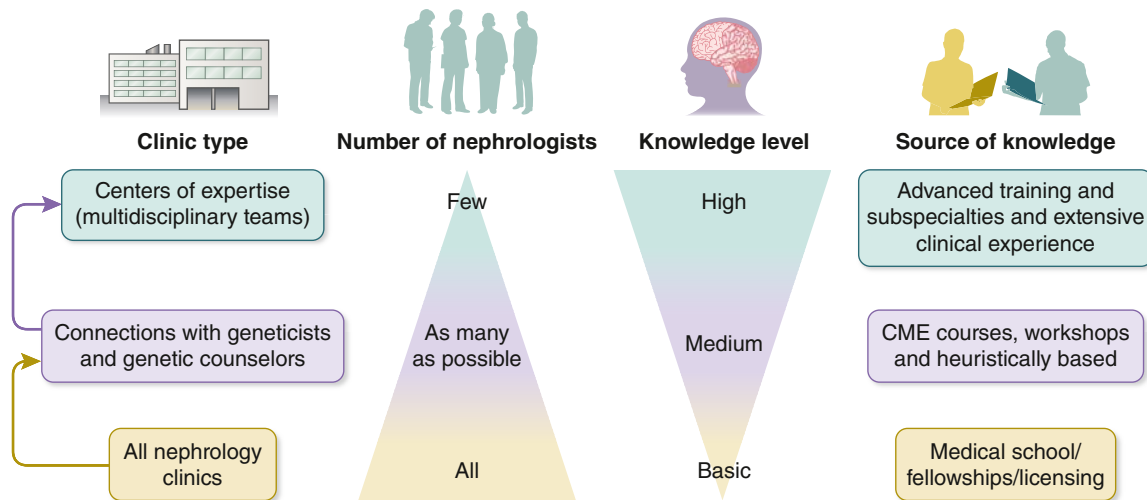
Clinic type

Number of nephrologists

Knowledge level

Source of knowledge

Centers of expertise (multidisciplinary teams)

Few

High

Advanced training and subspecialties and extensive clinical experience

Connections with geneticists and genetic counselors

As many as possible

Medium

CME courses, workshops and heuristically based

All nephrology clinics

All

Basic

Medical school/ fellowships/licensing